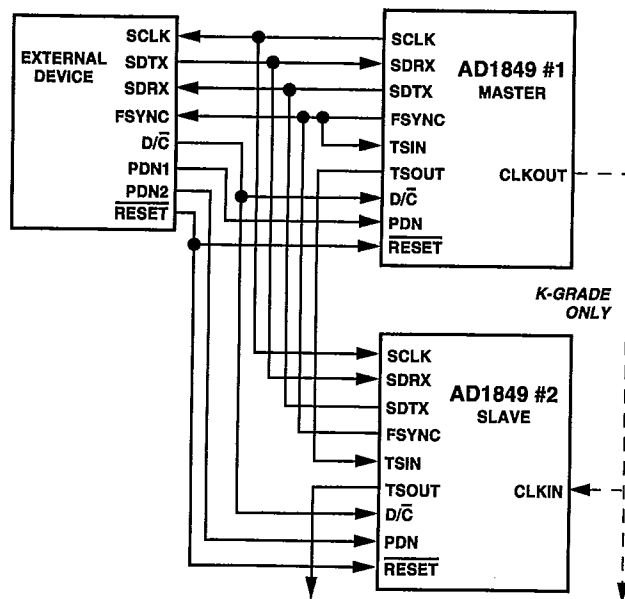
EXTERNAL DEVICE
SCLK
SDTX
SDRX
FSYNC
D/$\overline{C}$
PDN1
PDN2
$\overline{RESET}$

AD1849 #1
MASTER
SCLK
SDRX
SDTX
FSYNC
TSIN
TSOUT
D/$\overline{C}$
PDN
$\overline{RESET}$
CLKOUT

K-GRADE ONLY

AD1849 #2
SLAVE
SCLK
SDRX
SDTX
FSYNC
TSIN
TSOUT
D/$\overline{C}$
PDN
$\overline{RESET}$
CLKIN